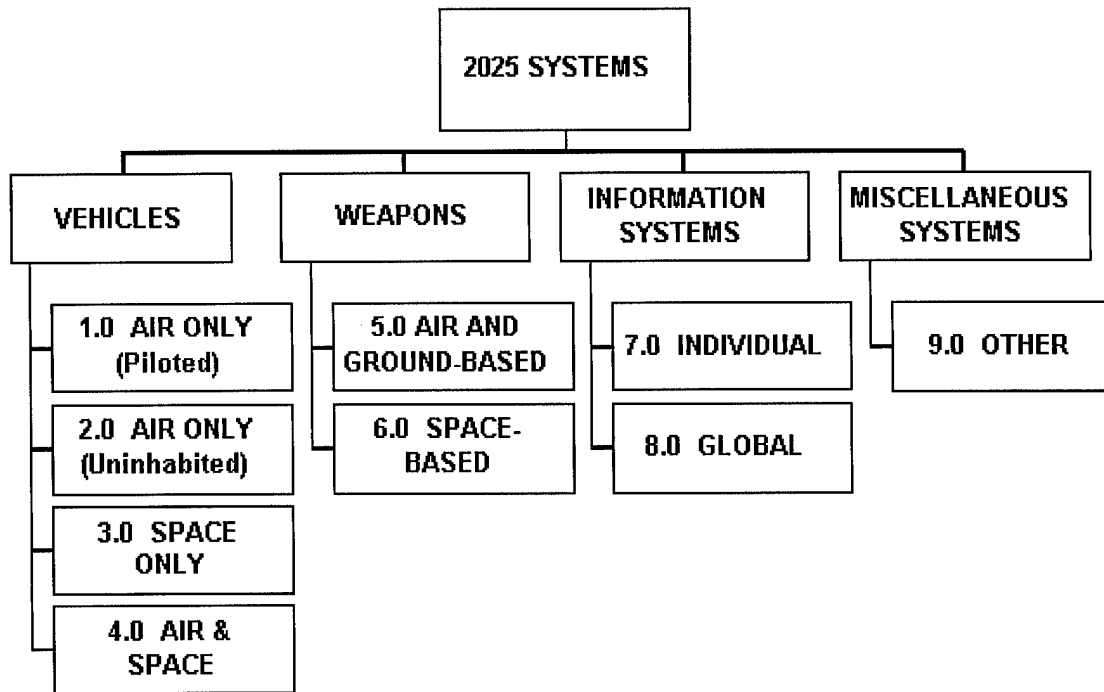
2025 SYSTEMS

VEHICLES

1.0 AIR ONLY (Piloted)

2.0 AIR ONLY (Uninhabited)

3.0 SPACE ONLY

4.0 AIR & SPACE

WEAPONS

5.0 AIR AND GROUND-BASED

6.0 SPACE-BASED

INFORMATION SYSTEMS

7.0 INDIVIDUAL

8.0 GLOBAL

MISCELLANEOUS SYSTEMS

9.0 OTHER